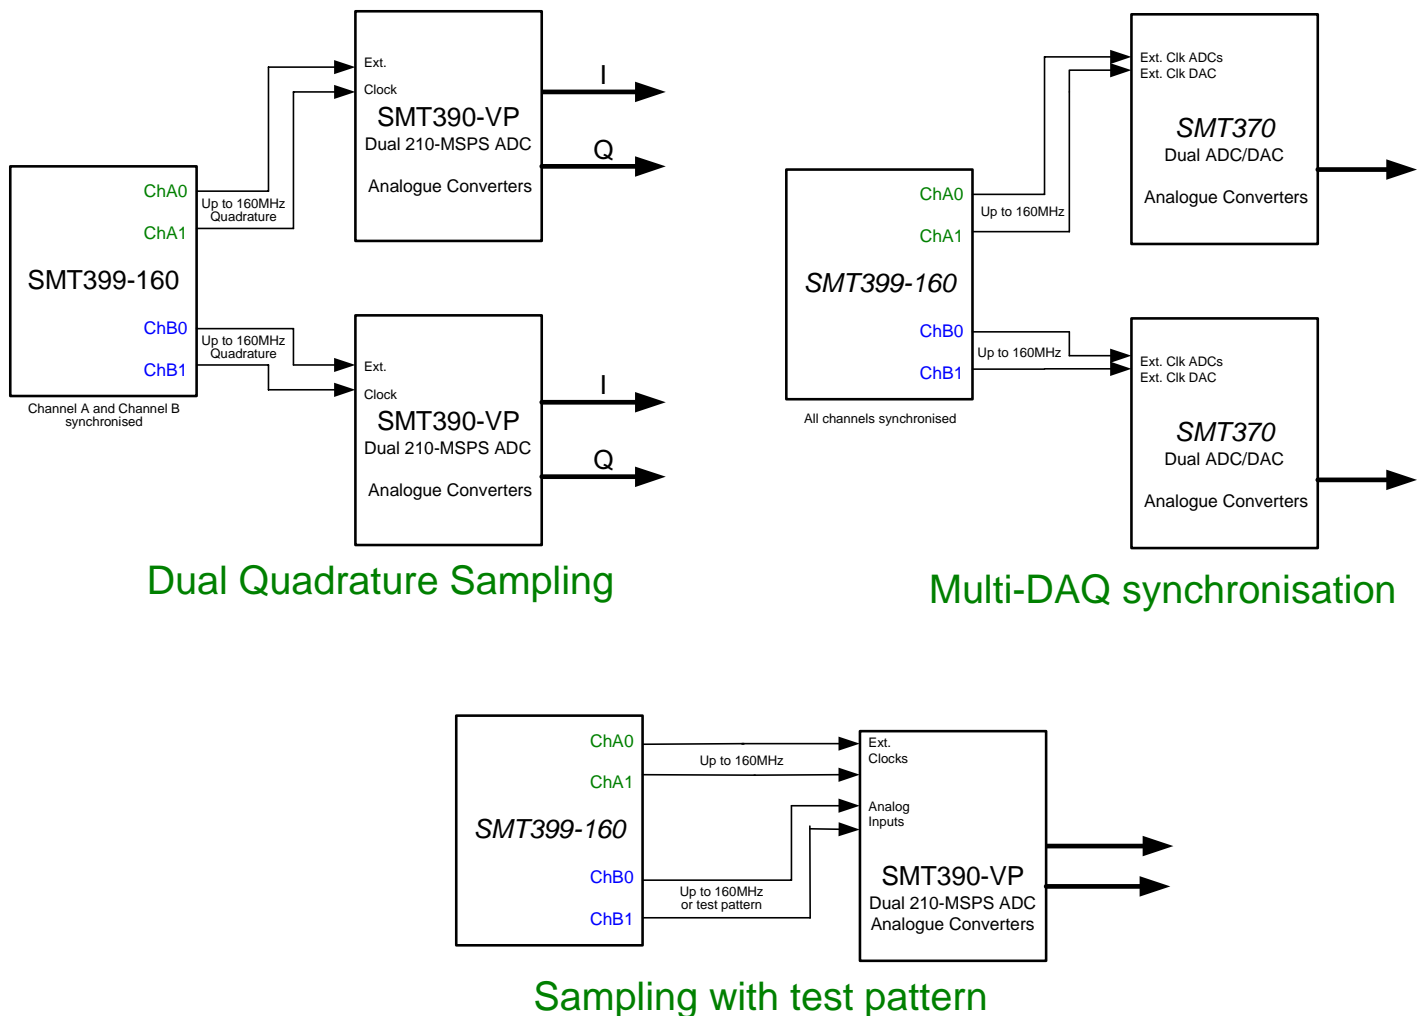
SMT399-160

ChA0

ChA1

ChB0

ChB1

Channel A and Channel B synchronised

Up to 160MHz Quadrature

Up to 160MHz Quadrature

Ext. Clock

SMT390-VP
Dual 210-MSPS ADC

Analogue Converters

I

Q

Ext. Clock

SMT390-VP
Dual 210-MSPS ADC

Analogue Converters

I

Q

Dual Quadrature Sampling

SMT399-160

ChA0

ChA1

ChB0

ChB1

All channels synchronised

Up to 160MHz

Up to 160MHz

Ext. Clk ADCs
Ext. Clk DAC

SMT370
Dual ADC/DAC

Analogue Converters

Ext. Clk ADCs
Ext. Clk DAC

SMT370
Dual ADC/DAC

Analogue Converters

Multi-DAQ synchronisation

SMT399-160

ChA0

ChA1

ChB0

ChB1

Up to 160MHz

Up to 160MHz or test pattern

Ext. Clocks

Analog Inputs

SMT390-VP
Dual 210-MSPS ADC
Analogue Converters

Sampling with test pattern